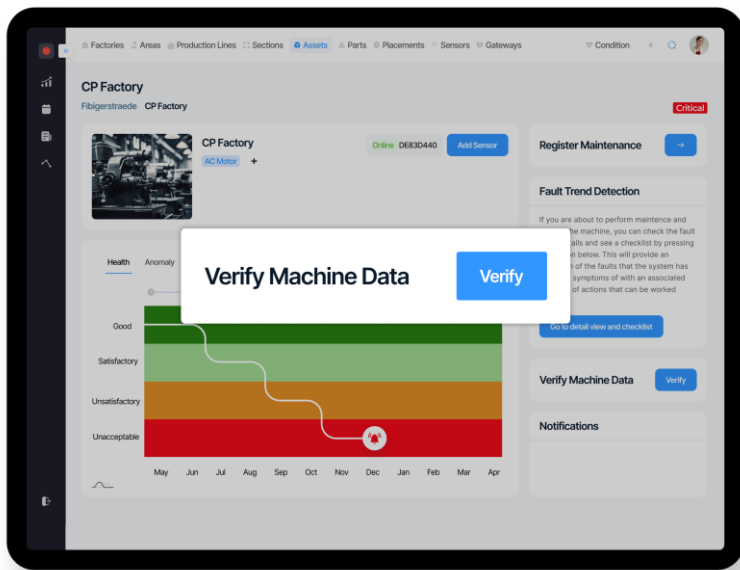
Factories Areas Production Lines Sections Assets Parts Placements Sensors Gateways Condition

CP Factory

Fibigerstraede CP Factory

Critical

CP Factory

AC Motor +

Online DE83D440 Add Sensor

Register Maintenance →

Fault Trend Detection

If you are about to perform maintence and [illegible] machine, you can check the fault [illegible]ails and see a checklist by pressing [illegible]on below. This will provide an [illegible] of the faults that the system has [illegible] symptoms of with an associated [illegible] of actions that can be worked

Go to detail view and checklist

Verify Machine Data Verify

Notifications

Health Anomaly

Verify Machine Data

Verify

Good

Satisfactory

Unsatisfactory

Unacceptable

May Jun Jul Aug Sep Oct Nov Dec Jan Feb Mar Apr